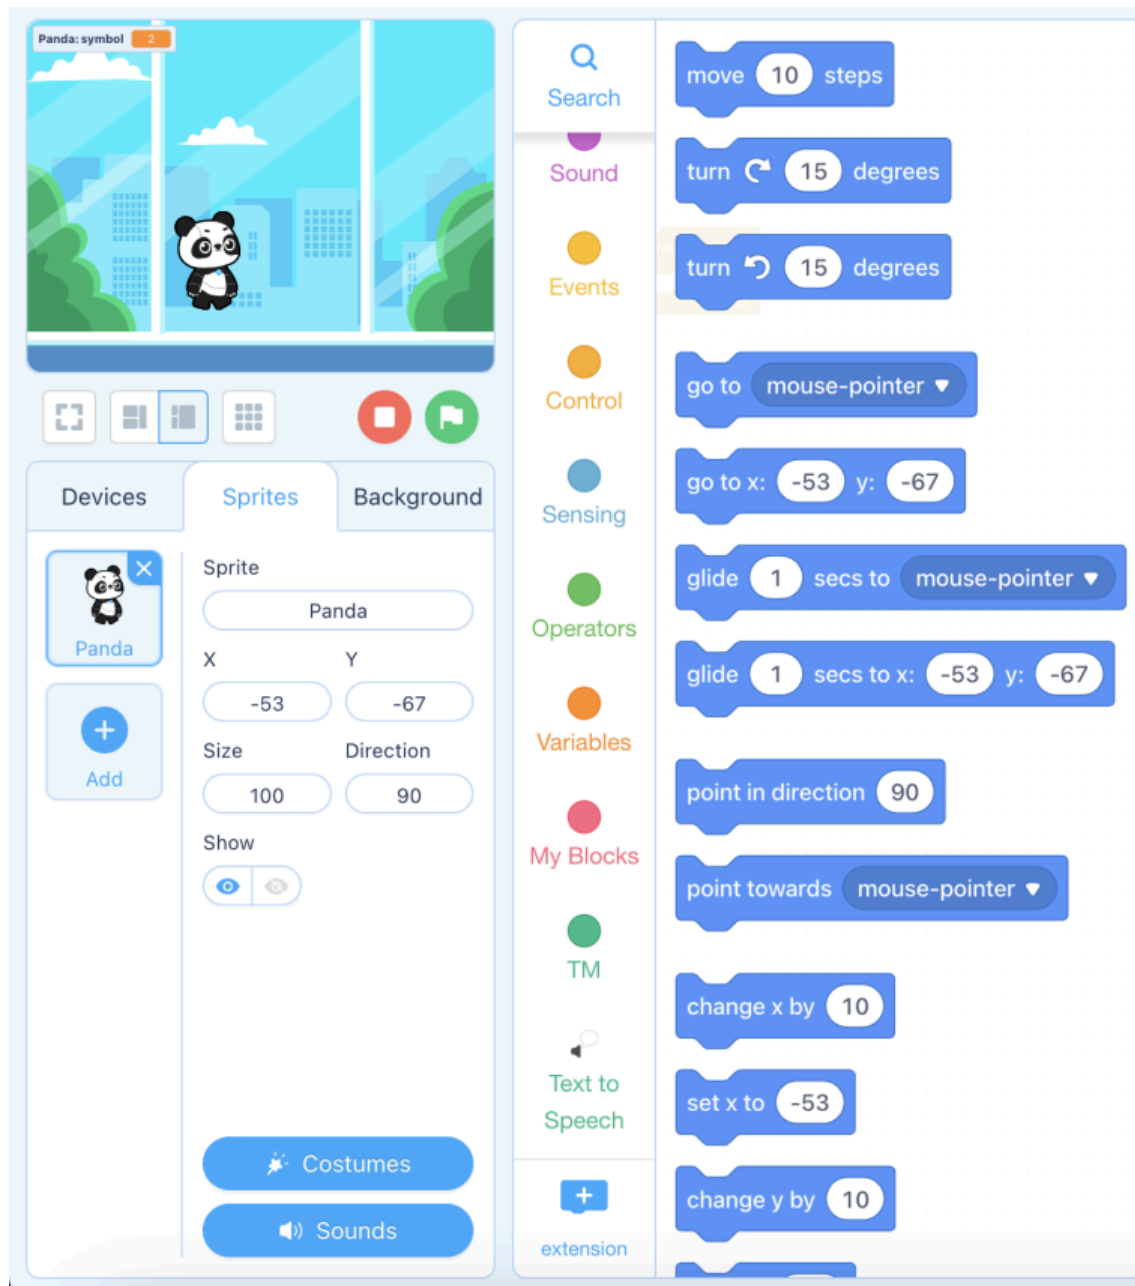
Panda: symbol 2

Devices
Sprites
Background

Panda
Add

Sprite
Panda
X
Y
-53
-67
Size
Direction
100
90
Show

Costumes
Sounds

Search
Sound
Events
Control
Sensing
Operators
Variables
My Blocks
TM
Text to Speech
extension

move 10 steps
turn 15 degrees
turn 15 degrees
go to mouse-pointer
go to x: -53 y: -67
glide 1 secs to mouse-pointer
glide 1 secs to x: -53 y: -67
point in direction 90
point towards mouse-pointer
change x by 10
set x to -53
change y by 10